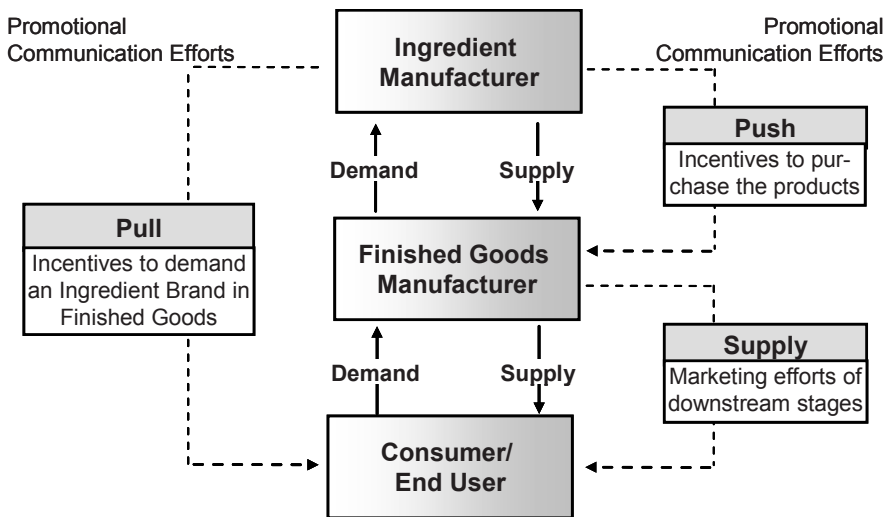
Promotional Communication Efforts

Ingredient Manufacturer

Promotional Communication Efforts

Push

Incentives to purchase the products

Demand

Supply

Pull

Incentives to demand an Ingredient Brand in Finished Goods

Finished Goods Manufacturer

Supply

Marketing efforts of downstream stages

Demand

Supply

Consumer/ End User